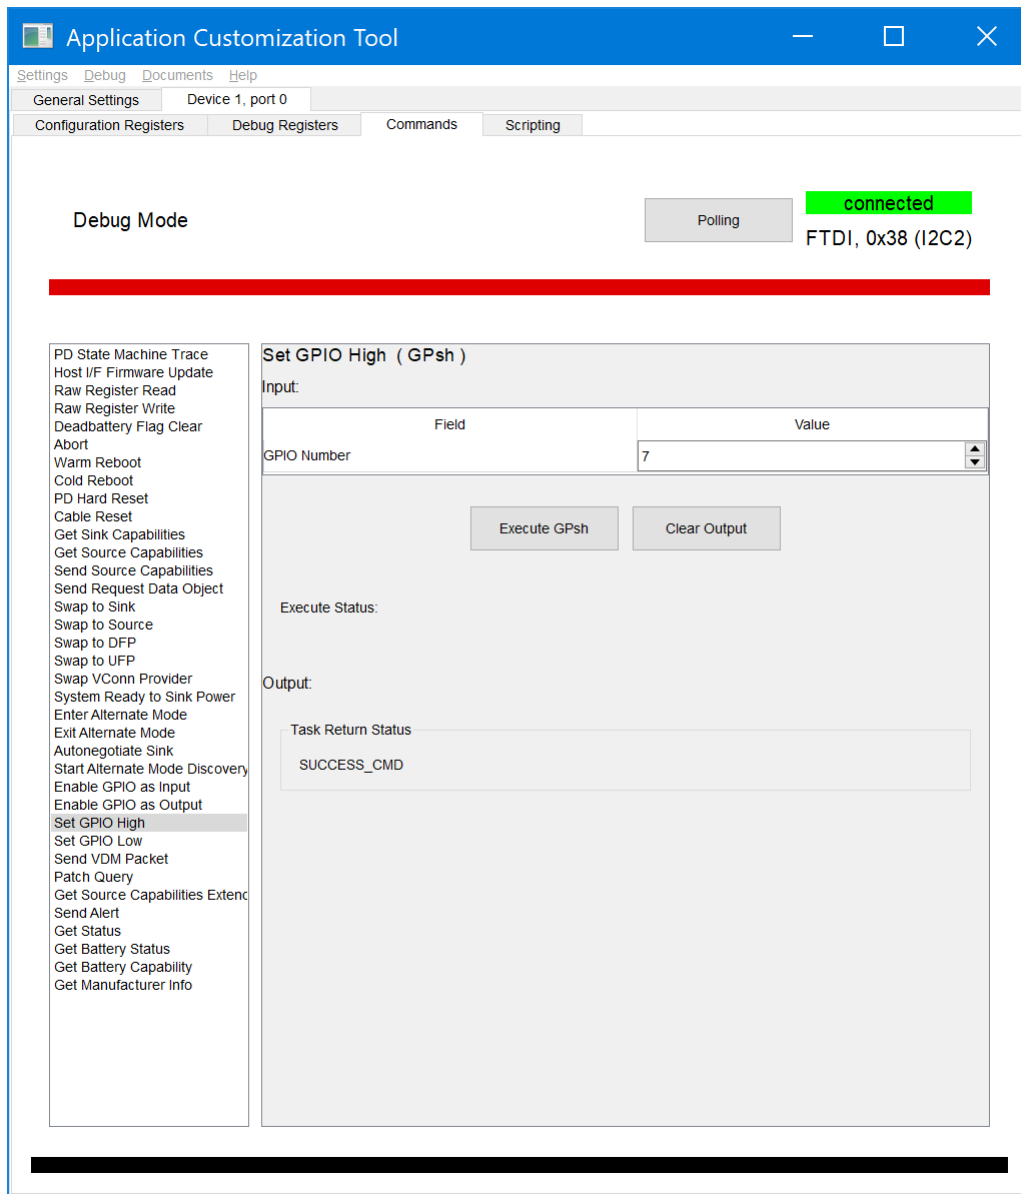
Application Customization Tool

Settings Debug Documents Help

General Settings | Device 1, port 0

Configuration Registers | Debug Registers | Commands | Scripting

Debug Mode

Polling

connected

FTDI, 0x38 (I2C2)

PD State Machine Trace
Host I/F Firmware Update
Raw Register Read
Raw Register Write
Deadbattery Flag Clear
Abort
Warm Reboot
Cold Reboot
PD Hard Reset
Cable Reset
Get Sink Capabilities
Get Source Capabilities
Send Source Capabilities
Send Request Data Object
Swap to Sink
Swap to Source
Swap to DFP
Swap to UFP
Swap VConn Provider
System Ready to Sink Power
Enter Alternate Mode
Exit Alternate Mode
Autonegotiate Sink
Start Alternate Mode Discovery
Enable GPIO as Input
Enable GPIO as Output
Set GPIO High
Set GPIO Low
Send VDM Packet
Patch Query
Get Source Capabilities Extenc
Send Alert
Get Status
Get Battery Status
Get Battery Capability
Get Manufacturer Info

Set GPIO High ( GPsh )

Input:

| Field | Value |
|---|---|
| GPIO Number | 7 |

Execute GPsh

Clear Output

Execute Status:

Output:

Task Return Status

SUCCESS_CMD